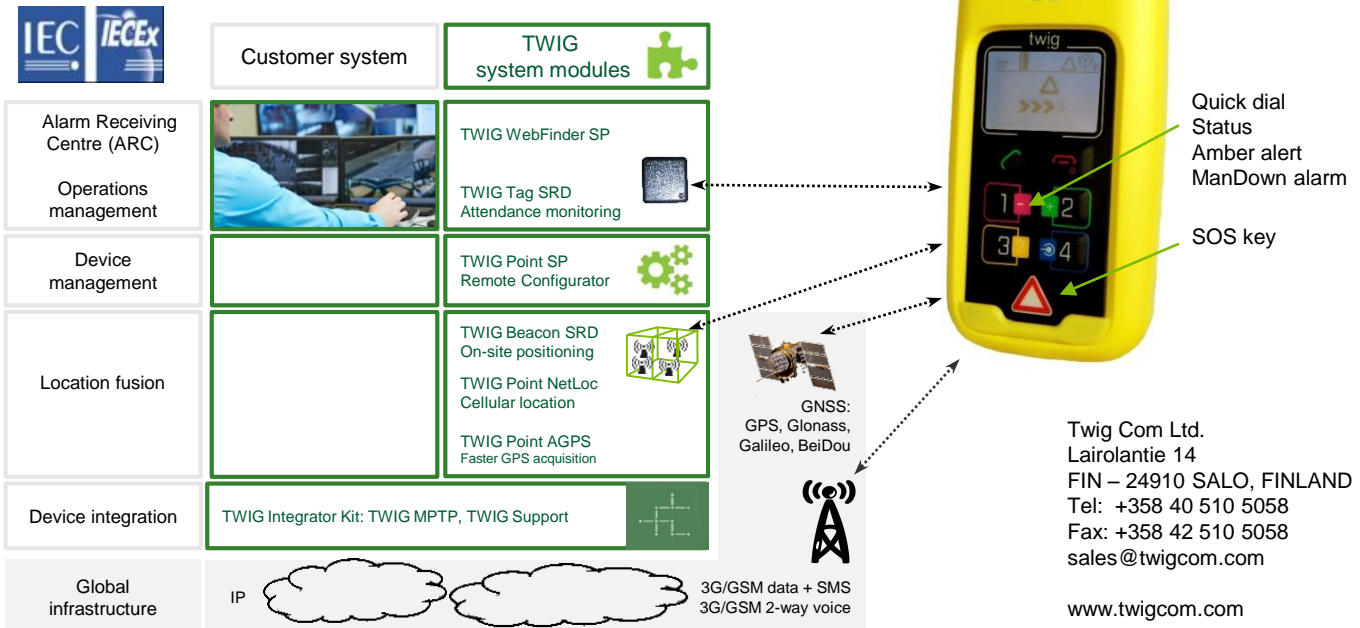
IEC IECEx

Customer system

TWIG system modules

Alarm Receiving Centre (ARC)

Operations management

TWIG WebFinder SP

TWIG Tag SRD
Attendance monitoring

Device management

TWIG Point SP
Remote Configurator

Location fusion

TWIG Beacon SRD
On-site positioning

TWIG Point NetLoc
Cellular location

TWIG Point AGPS
Faster GPS acquisition

Device integration

TWIG Integrator Kit: TWIG MPTP, TWIG Support

Global infrastructure

IP

3G/GSM data + SMS
3G/GSM 2-way voice

GNSS:
GPS, Glonass, Galileo, BeiDou

twig

1 2 3 4

Quick dial
Status
Amber alert
ManDown alarm

SOS key

Twig Com Ltd.
Lairolantie 14
FIN – 24910 SALO, FINLAND
Tel: +358 40 510 5058
Fax: +358 42 510 5058
sales@twigcom.com

www.twigcom.com